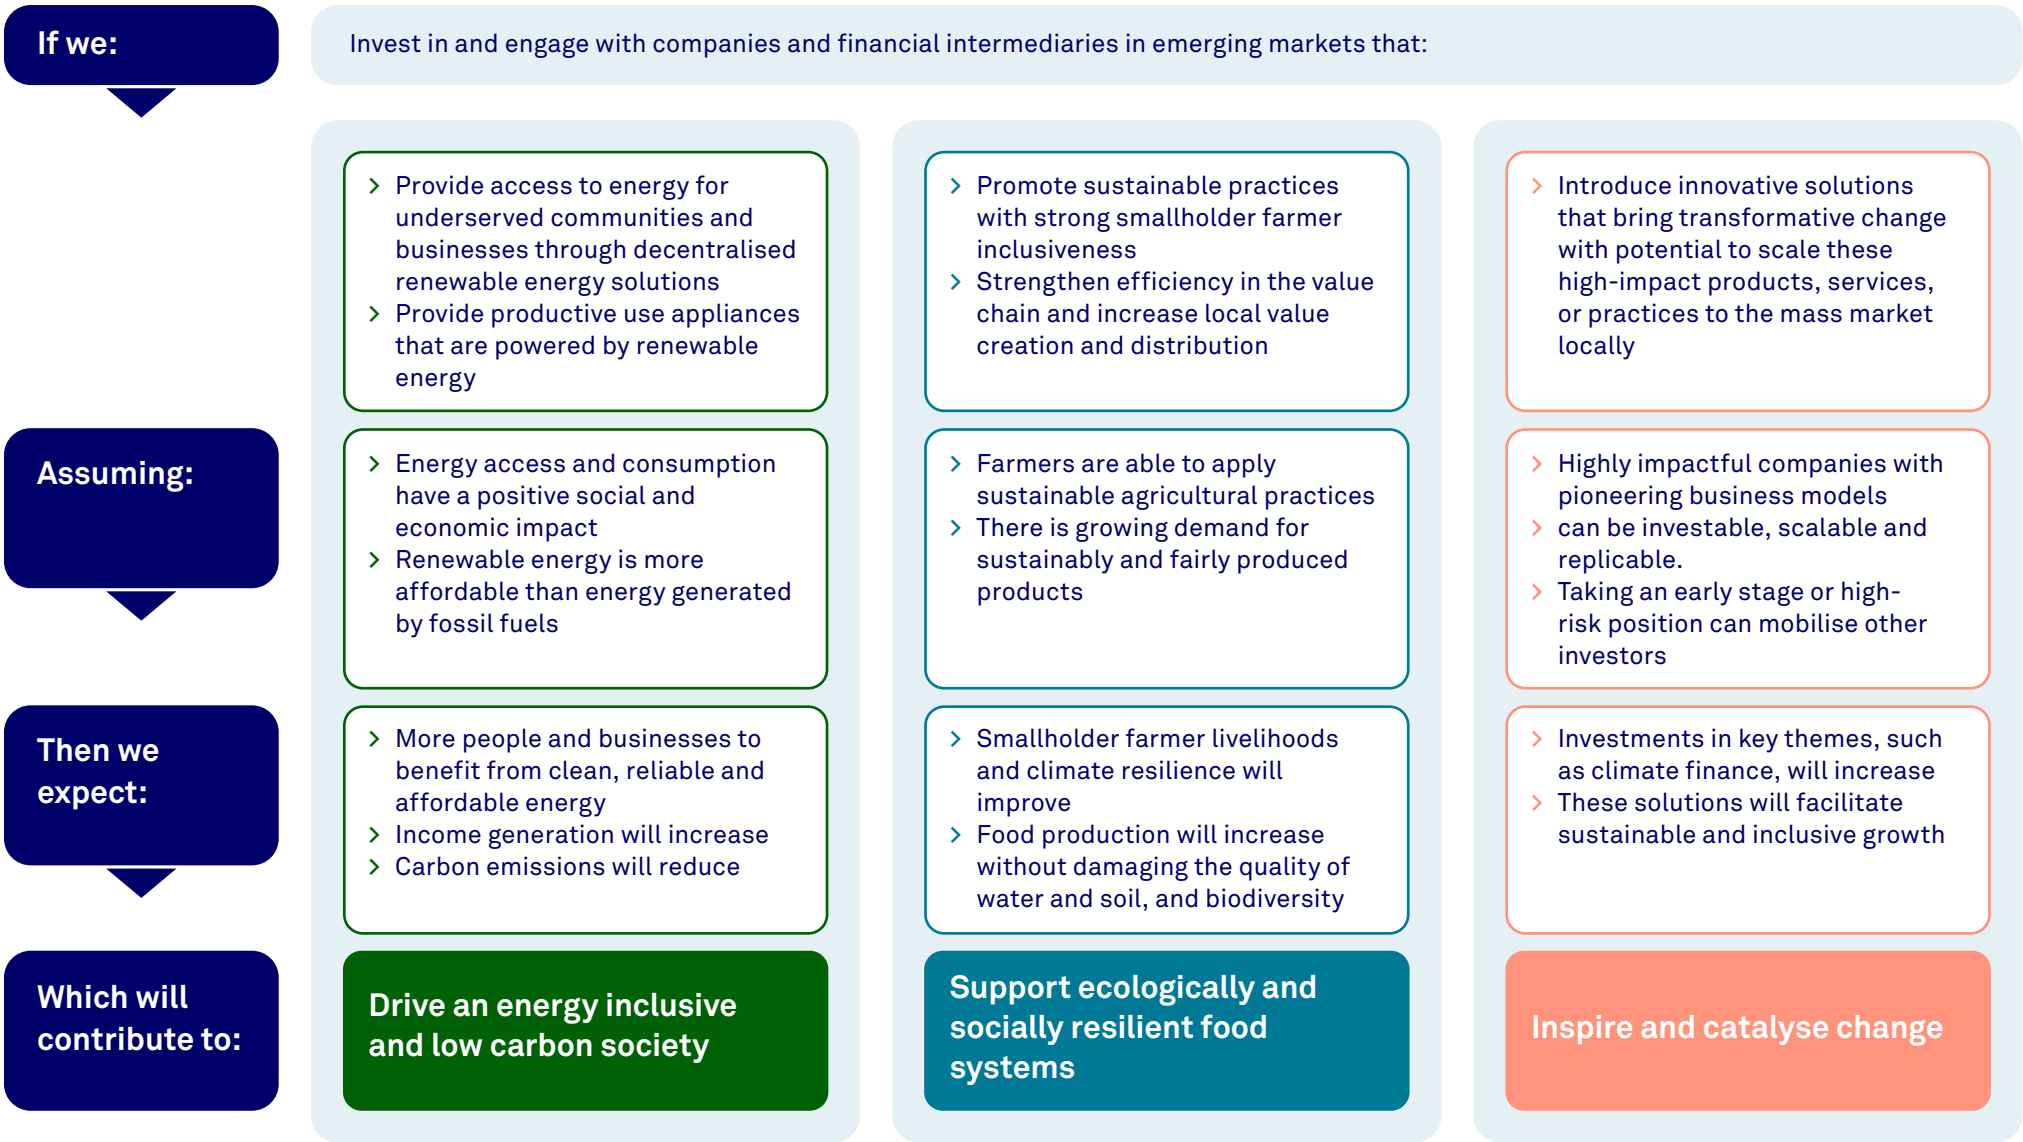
If we:

Invest in and engage with companies and financial intermediaries in emerging markets that:

› Provide access to energy for underserved communities and businesses through decentralised renewable energy solutions
› Provide productive use appliances that are powered by renewable energy

› Promote sustainable practices with strong smallholder farmer inclusiveness
› Strengthen efficiency in the value chain and increase local value creation and distribution

› Introduce innovative solutions that bring transformative change with potential to scale these high-impact products, services, or practices to the mass market locally

Assuming:

› Energy access and consumption have a positive social and economic impact
› Renewable energy is more affordable than energy generated by fossil fuels

› Farmers are able to apply sustainable agricultural practices
› There is growing demand for sustainably and fairly produced products

› Highly impactful companies with pioneering business models
› can be investable, scalable and replicable.
› Taking an early stage or high-risk position can mobilise other investors

Then we expect:

› More people and businesses to benefit from clean, reliable and affordable energy
› Income generation will increase
› Carbon emissions will reduce

› Smallholder farmer livelihoods and climate resilience will improve
› Food production will increase without damaging the quality of water and soil, and biodiversity

› Investments in key themes, such as climate finance, will increase
› These solutions will facilitate sustainable and inclusive growth

Which will contribute to:

Drive an energy inclusive and low carbon society

Support ecologically and socially resilient food systems

Inspire and catalyse change